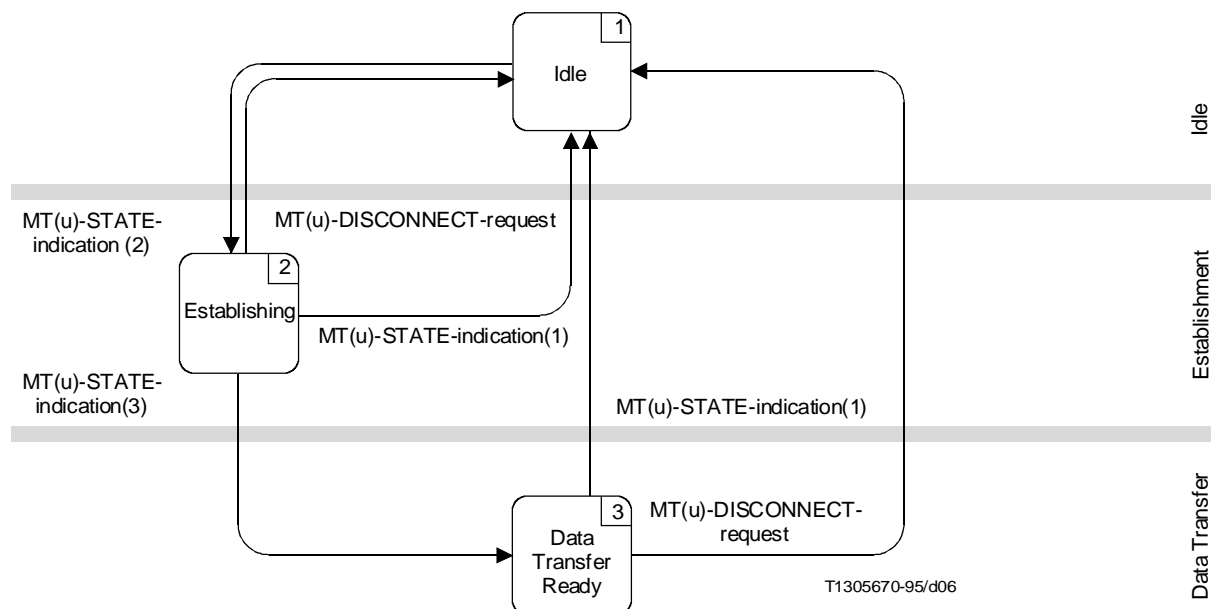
1
Idle

Idle

MT(u)-STATE-indication (2)

MT(u)-DISCONNECT-request

2
Establishing

MT(u)-STATE-indication(1)

Establishment

MT(u)-STATE-indication(3)

MT(u)-STATE-indication(1)

3
Data Transfer Ready

MT(u)-DISCONNECT-request

Data Transfer

T1305670-95/d06